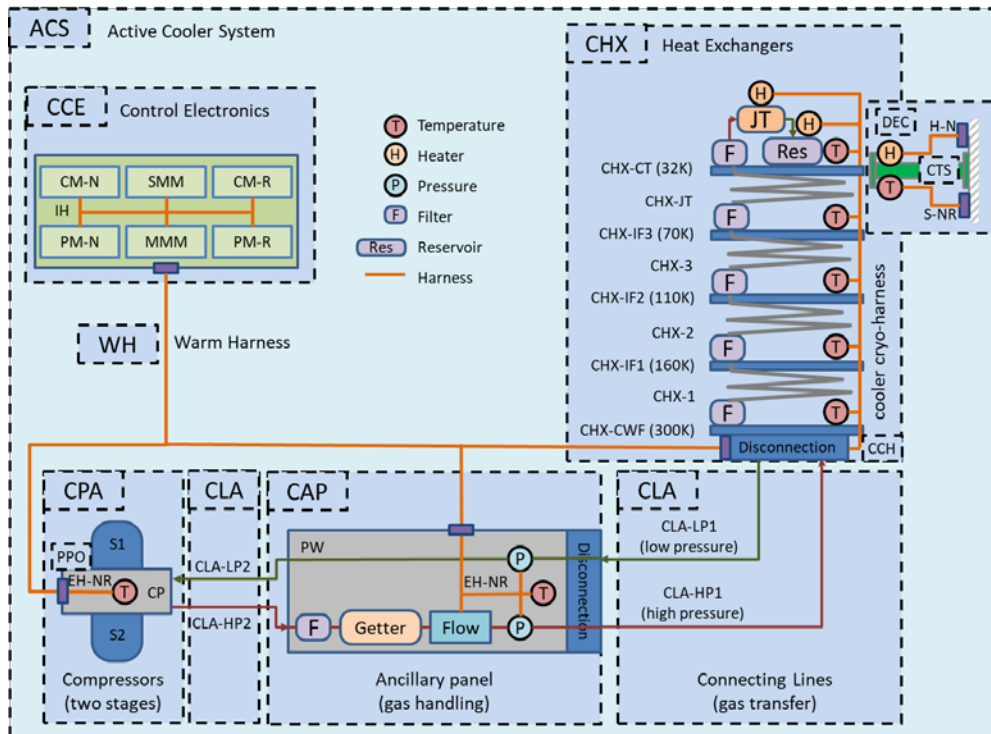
ACS Active Cooler System

CCE Control Electronics

CM-N SMM CM-R
IH
PM-N MMM PM-R

T Temperature
H Heater
P Pressure
F Filter
Res Reservoir
Harness

WH Warm Harness

CHX Heat Exchangers

H
JT
H
F
Res
T
CHX-CT (32K)
CHX-JT
F T
CHX-IF3 (70K)
CHX-3
F T
CHX-IF2 (110K)
CHX-2
F T
CHX-IF1 (160K)
CHX-1
F T
CHX-CWF (300K)
Disconnection
CCH
cooler cryo-harness

DEC
H-N
H
CTS
T
S-NR

CPA
PPO
S1
EH-NR
T
CP
S2
Compressors (two stages)

CLA
CLA-LP2
CLA-HP2

CAP
PW
P
EH-NR
T
F Getter Flow P
Disconnection
Ancillary panel (gas handling)

CLA
CLA-LP1 (low pressure)
CLA-HP1 (high pressure)
Connecting Lines (gas transfer)